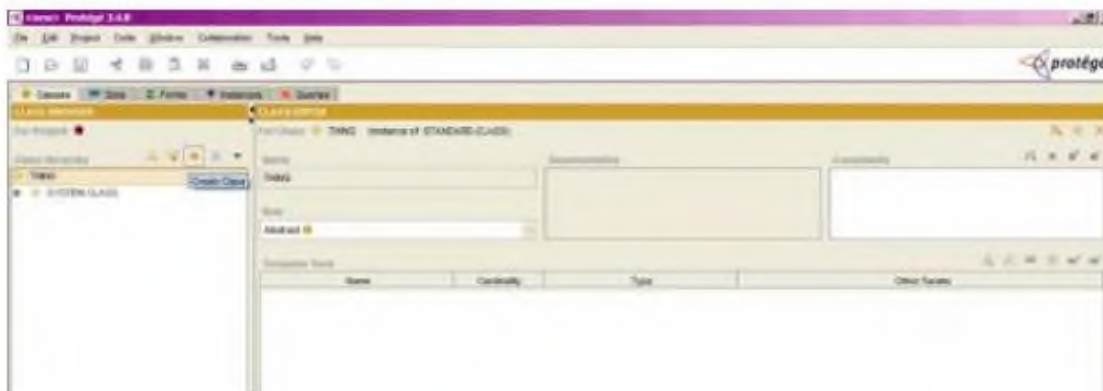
Protégé 3.4.8

File Edit Project Code Window Collaboration Tools Help

protégé

Classes Slots Forms Instances Queries

CLASS BROWSER

For Project: ●

Class Hierarchy

THING

Create Class

SYSTEM-CLASS

CLASS EDITOR

For Class: THING (instance of :STANDARD-CLASS)

Name

THING

Documentation

Constraints

Role

Abstract

Template Slots

| Name | Cardinality | Type | Other Facets |
|---|---|---|---|